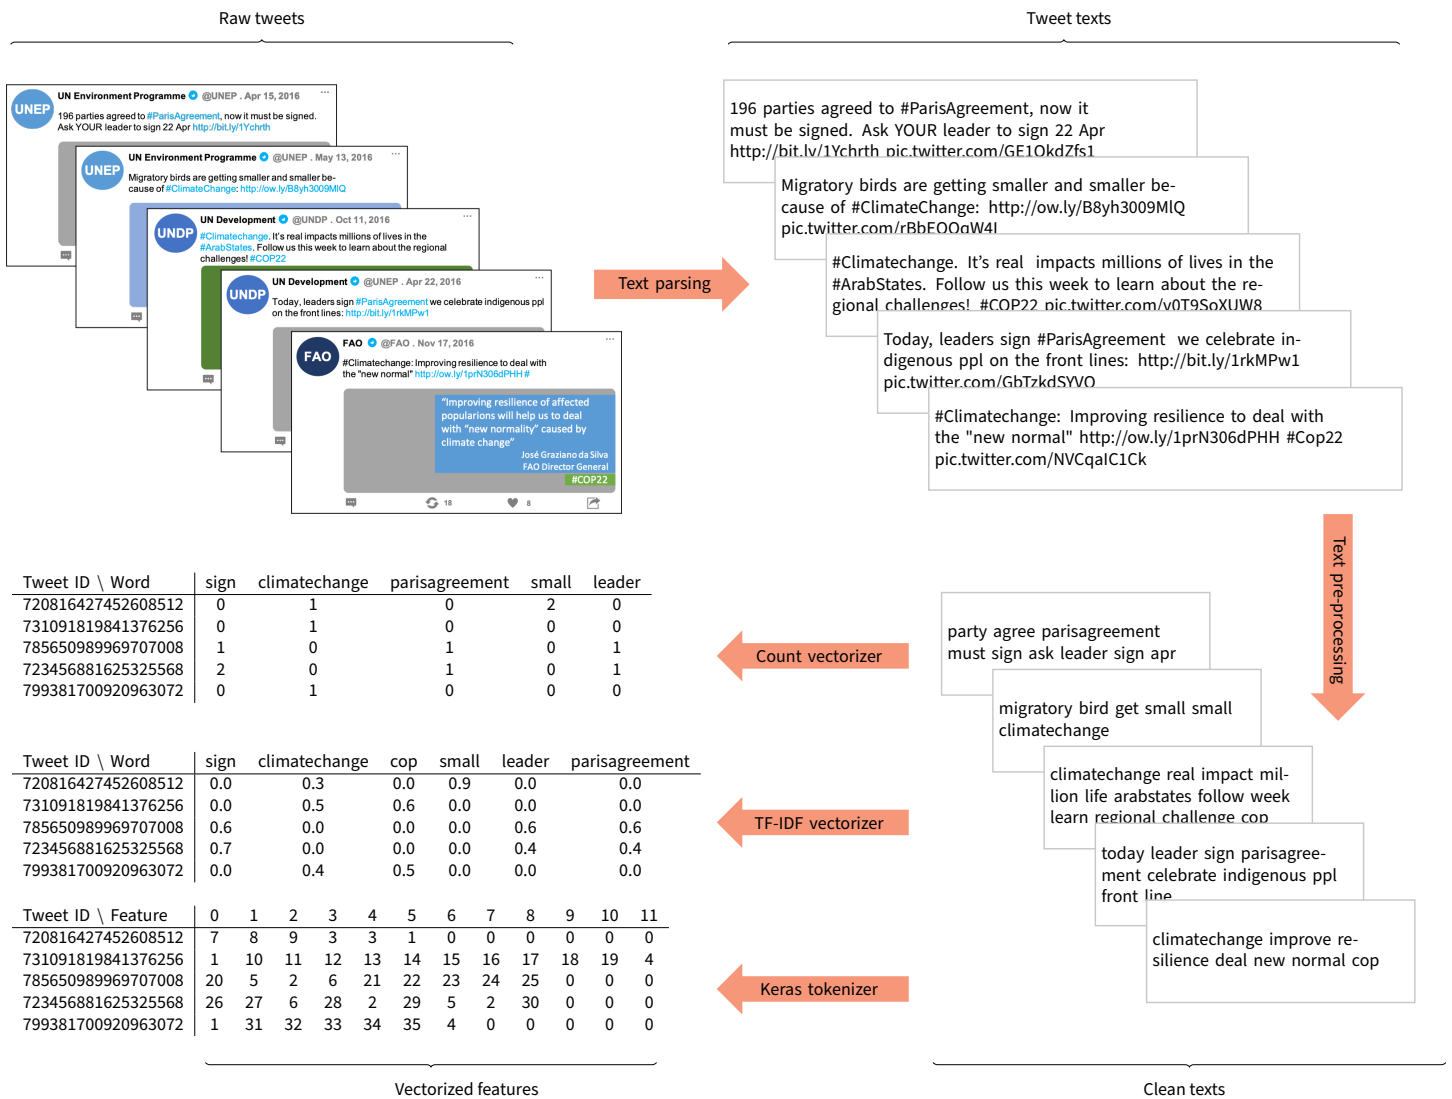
Raw tweets

Tweet texts

UNEP UN Environment Programme @UNEP . Apr 15, 2016
196 parties agreed to #ParisAgreement, now it must be signed. Ask YOUR leader to sign 22 Apr http://bit.ly/1Ychrth

UNEP UN Environment Programme @UNEP . May 13, 2016
Migratory birds are getting smaller and smaller because of #ClimateChange: http://ow.ly/B8yh3009MlQ

UNDP UN Development @UNDP . Oct 11, 2016
#Climatechange. It's real impacts millions of lives in the #ArabStates. Follow us this week to learn about the regional challenges! #COP22

UNDP UN Development @UNEP . Apr 22, 2016
Today, leaders sign #ParisAgreement we celebrate indigenous ppl on the front lines: http://bit.ly/1rkMPw1

FAO FAO @FAO . Nov 17, 2016
#Climatechange: Improving resilience to deal with the "new normal" http://ow.ly/1prN306dPHH #

"Improving resilience of affected popularions will help us to deal with "new normality" caused by climate change"
José Graziano da Silva
FAO Director General
#COP22

18 8

Text parsing

196 parties agreed to #ParisAgreement, now it must be signed. Ask YOUR leader to sign 22 Apr http://bit.ly/1Ychrth pic.twitter.com/GE1OkdZfs1

Migratory birds are getting smaller and smaller because of #ClimateChange: http://ow.ly/B8yh3009MlQ pic.twitter.com/rBbEOOqW4I

#Climatechange. It's real impacts millions of lives in the #ArabStates. Follow us this week to learn about the regional challenges! #COP22 pic.twitter.com/v0T9SoXUW8

Today, leaders sign #ParisAgreement we celebrate indigenous ppl on the front lines: http://bit.ly/1rkMPw1 pic.twitter.com/GbTzkdSYVO

#Climatechange: Improving resilience to deal with the "new normal" http://ow.ly/1prN306dPHH #Cop22 pic.twitter.com/NVCqaIC1Ck

Text pre-processing

party agree parisagreement must sign ask leader sign apr

migratory bird get small small climatechange

climatechange real impact million life arabstates follow week learn regional challenge cop

today leader sign parisagreement celebrate indigenous ppl front line

climatechange improve resilience deal new normal cop

Count vectorizer

| Tweet ID \ Word | sign | climatechange | parisagreement | small | leader |
|---|---|---|---|---|---|
| 720816427452608512 | 0 | 1 | 0 | 2 | 0 |
| 731091819841376256 | 0 | 1 | 0 | 0 | 0 |
| 785650989969707008 | 1 | 0 | 1 | 0 | 1 |
| 723456881625325568 | 2 | 0 | 1 | 0 | 1 |
| 799381700920963072 | 0 | 1 | 0 | 0 | 0 |

TF-IDF vectorizer

| Tweet ID \ Word | sign | climatechange | cop | small | leader | parisagreement |
|---|---|---|---|---|---|---|
| 720816427452608512 | 0.0 | 0.3 | 0.0 | 0.9 | 0.0 | 0.0 |
| 731091819841376256 | 0.0 | 0.5 | 0.6 | 0.0 | 0.0 | 0.0 |
| 785650989969707008 | 0.6 | 0.0 | 0.0 | 0.0 | 0.6 | 0.6 |
| 723456881625325568 | 0.7 | 0.0 | 0.0 | 0.0 | 0.4 | 0.4 |
| 799381700920963072 | 0.0 | 0.4 | 0.5 | 0.0 | 0.0 | 0.0 |

Keras tokenizer

| Tweet ID \ Feature | 0 | 1 | 2 | 3 | 4 | 5 | 6 | 7 | 8 | 9 | 10 | 11 |
|---|---|---|---|---|---|---|---|---|---|---|---|---|
| 720816427452608512 | 7 | 8 | 9 | 3 | 3 | 1 | 0 | 0 | 0 | 0 | 0 | 0 |
| 731091819841376256 | 1 | 10 | 11 | 12 | 13 | 14 | 15 | 16 | 17 | 18 | 19 | 4 |
| 785650989969707008 | 20 | 5 | 2 | 6 | 21 | 22 | 23 | 24 | 25 | 0 | 0 | 0 |
| 723456881625325568 | 26 | 27 | 6 | 28 | 2 | 29 | 5 | 2 | 30 | 0 | 0 | 0 |
| 799381700920963072 | 1 | 31 | 32 | 33 | 34 | 35 | 4 | 0 | 0 | 0 | 0 | 0 |

Vectorized features

Clean texts